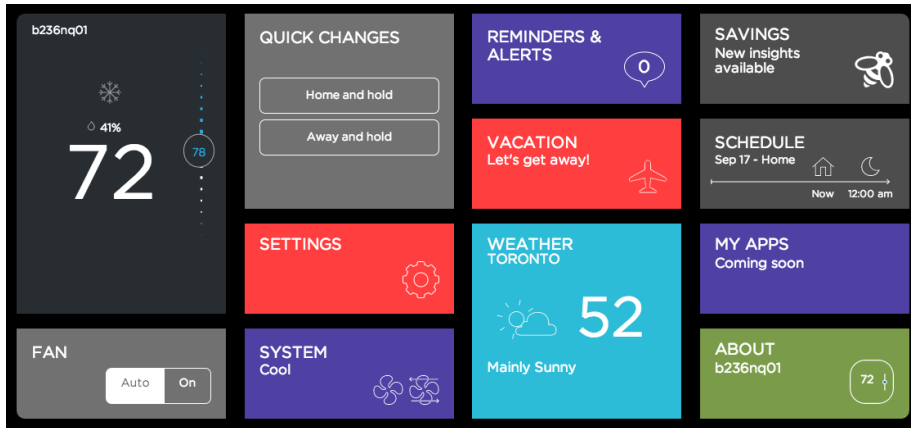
b236nq01

41%

72

78

FAN

Auto On

QUICK CHANGES

Home and hold

Away and hold

SETTINGS

SYSTEM
Cool

REMINDERS & ALERTS

0

VACATION
Let's get away!

WEATHER
TORONTO

52

Mainly Sunny

SAVINGS
New insights available

SCHEDULE
Sep 17 - Home

Now 12:00 am

MY APPS
Coming soon

ABOUT
b236nq01

72